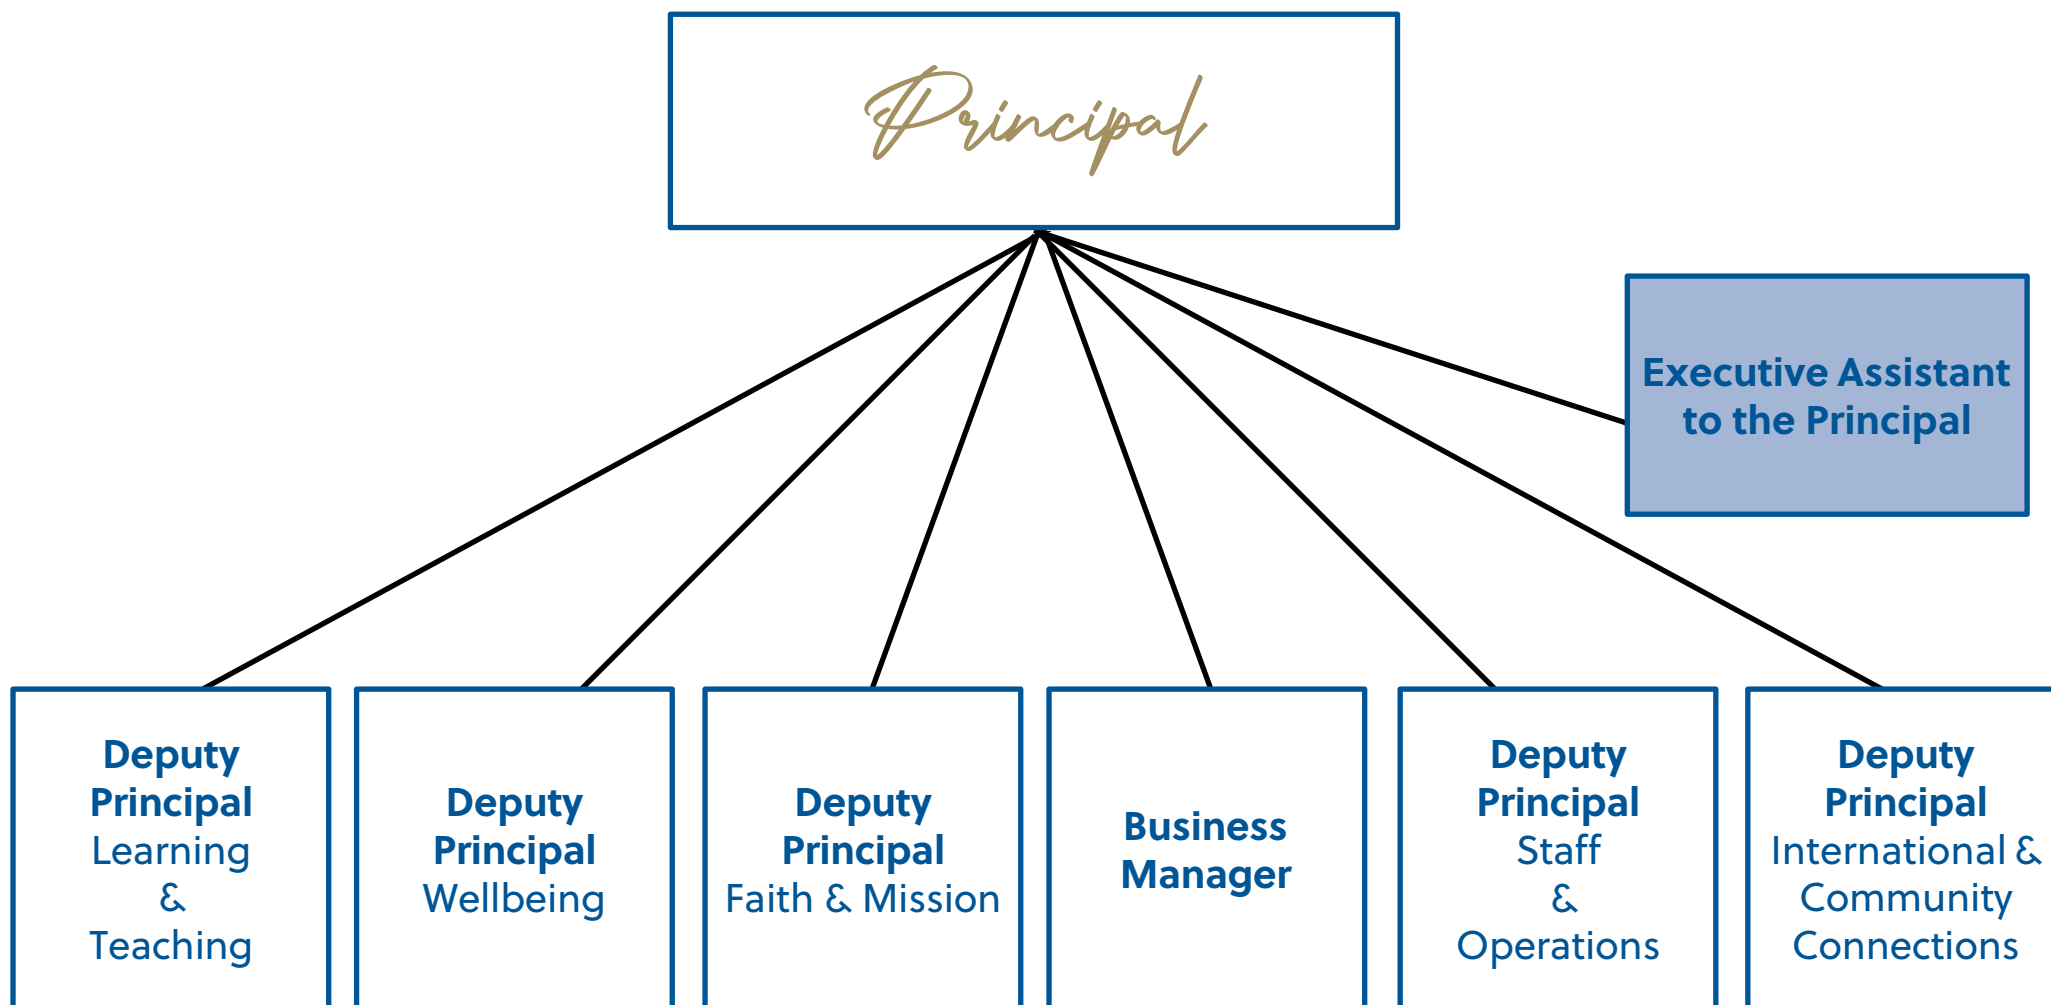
Principal

Executive Assistant to the Principal

Deputy Principal Learning & Teaching

Deputy Principal Wellbeing

Deputy Principal Faith & Mission

Business Manager

Deputy Principal Staff & Operations

Deputy Principal International & Community Connections